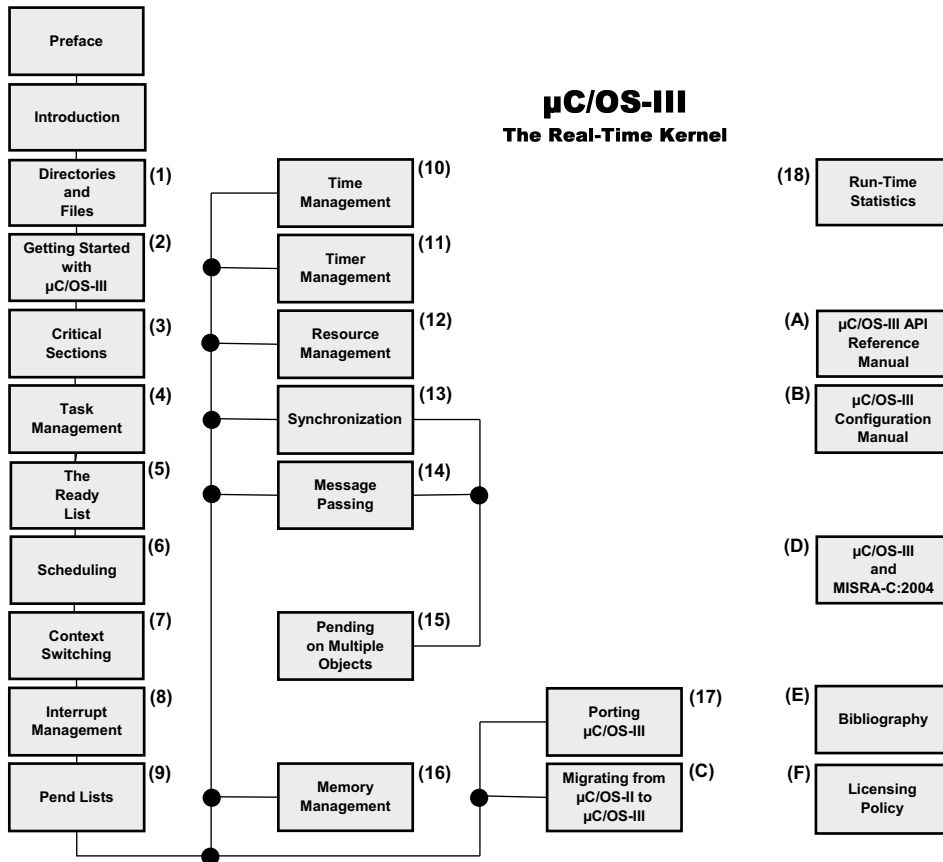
µC/OS-III
The Real-Time Kernel

Preface

Introduction

Directories and Files (1)

Getting Started with µC/OS-III (2)

Critical Sections (3)

Task Management (4)

The Ready List (5)

Scheduling (6)

Context Switching (7)

Interrupt Management (8)

Pend Lists (9)

Time Management (10)

Timer Management (11)

Resource Management (12)

Synchronization (13)

Message Passing (14)

Pending on Multiple Objects (15)

Memory Management (16)

Porting µC/OS-III (17)

Migrating from µC/OS-II to µC/OS-III (C)

(18) Run-Time Statistics

(A) µC/OS-III API Reference Manual

(B) µC/OS-III Configuration Manual

(D) µC/OS-III and MISRA-C:2004

(E) Bibliography

(F) Licensing Policy